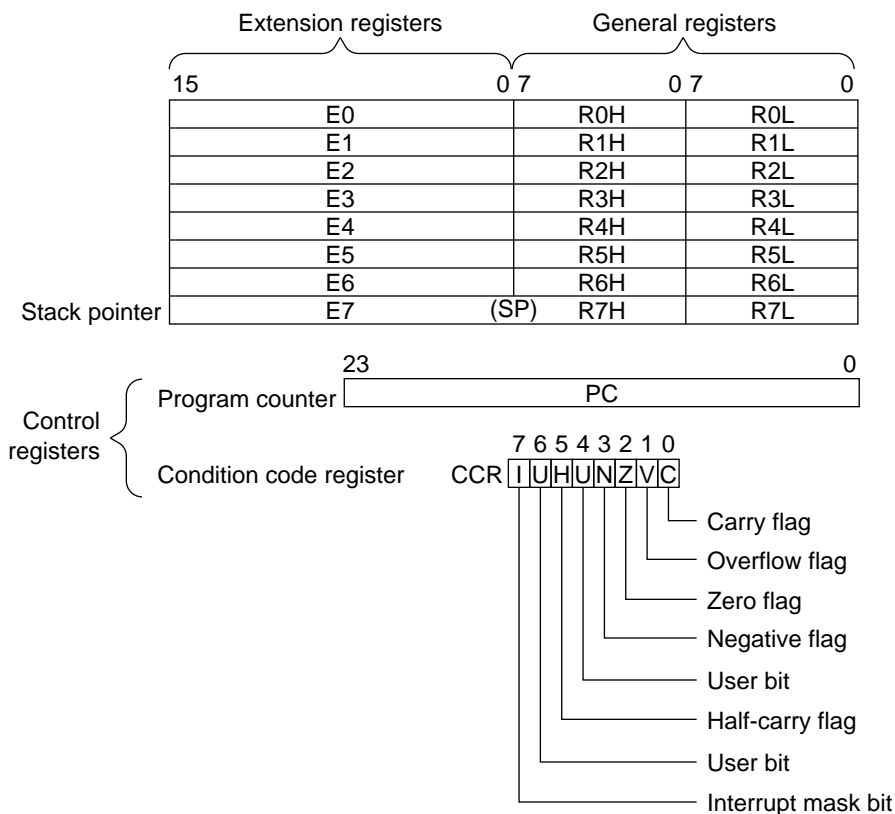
Extension registers General registers

| 15 0 | 7 0 | 7 0 |
|---|---|---|
| E0 | R0H | R0L |
| E1 | R1H | R1L |
| E2 | R2H | R2L |
| E3 | R3H | R3L |
| E4 | R4H | R4L |
| E5 | R5H | R5L |
| E6 | R6H | R6L |
| E7 (SP) | R7H | R7L |

Stack pointer

23 0
Program counter PC

Control registers

7 6 5 4 3 2 1 0
Condition code register CCR I U H U N Z V C

Carry flag
Overflow flag
Zero flag
Negative flag
User bit
Half-carry flag
User bit
Interrupt mask bit